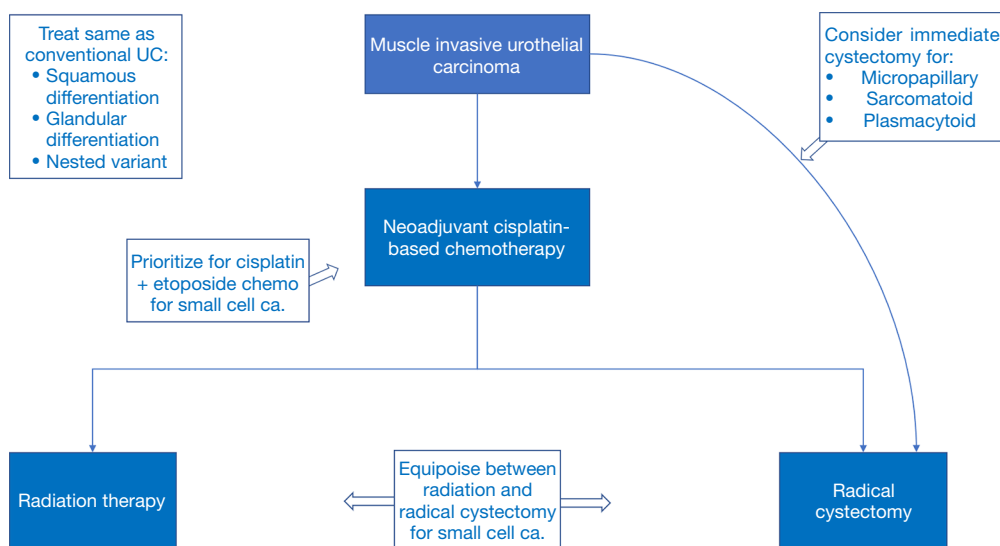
Treat same as conventional UC:
• Squamous differentiation
• Glandular differentiation
• Nested variant

Muscle invasive urothelial carcinoma

Consider immediate cystectomy for:
• Micropapillary
• Sarcomatoid
• Plasmacytoid

Prioritize for cisplatin + etoposide chemo for small cell ca.

Neoadjuvant cisplatin-based chemotherapy

Radiation therapy

Equipoise between radiation and radical cystectomy for small cell ca.

Radical cystectomy